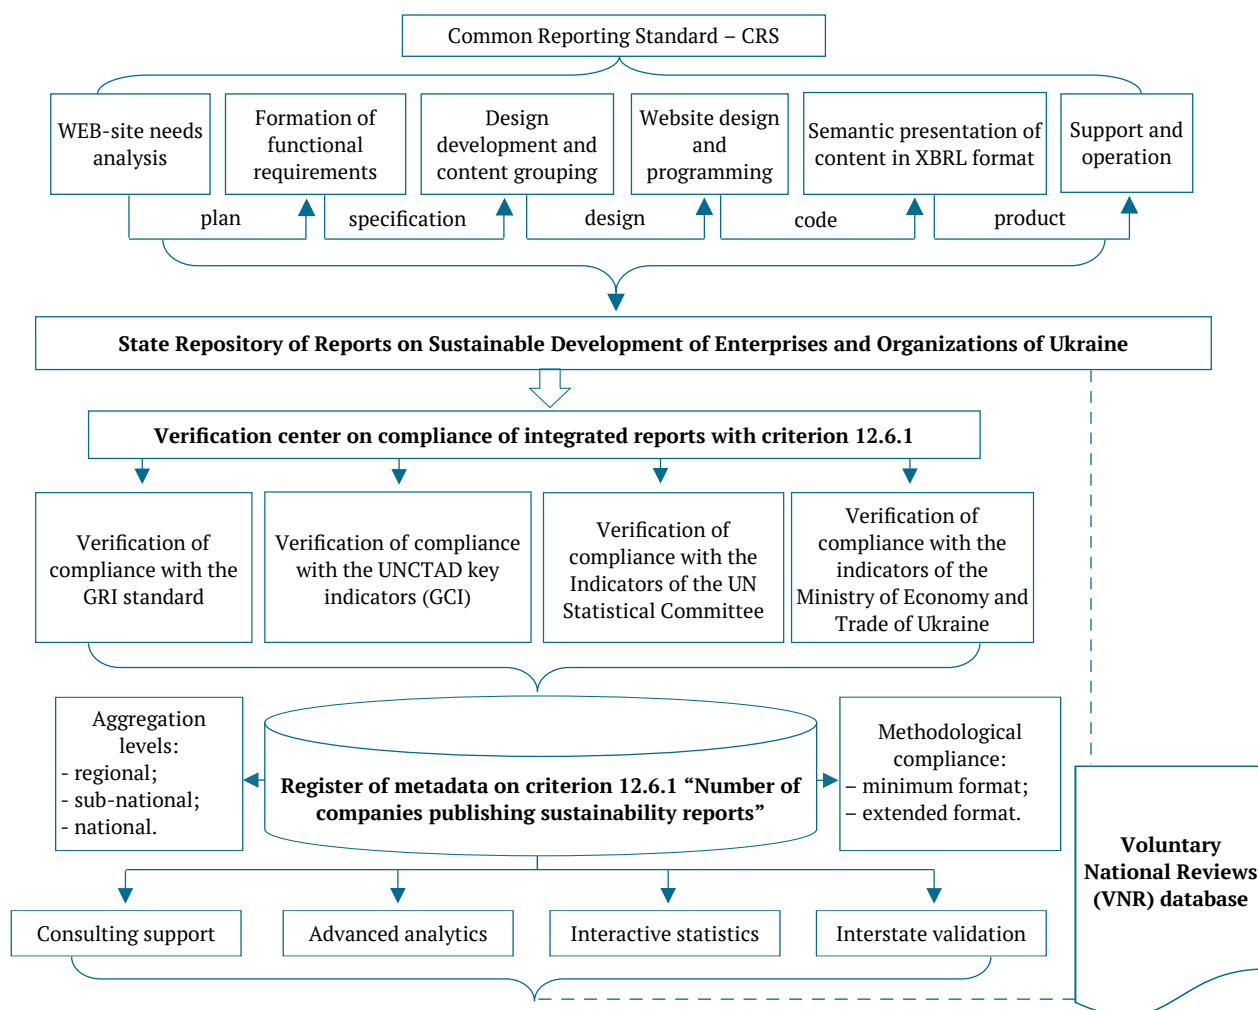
Common Reporting Standard – CRS

WEB-site needs analysis

Formation of functional requirements

Design development and content grouping

Website design and programming

Semantic presentation of content in XBRL format

Support and operation

plan

specification

design

code

product

State Repository of Reports on Sustainable Development of Enterprises and Organizations of Ukraine

Verification center on compliance of integrated reports with criterion 12.6.1

Verification of compliance with the GRI standard

Verification of compliance with the UNCTAD key indicators (GCI)

Verification of compliance with the Indicators of the UN Statistical Committee

Verification of compliance with the indicators of the Ministry of Economy and Trade of Ukraine

Aggregation levels:
- regional;
- sub-national;
- national.

Register of metadata on criterion 12.6.1 “Number of companies publishing sustainability reports”

Methodological compliance:
– minimum format;
– extended format.

Voluntary National Reviews (VNR) database

Consulting support

Advanced analytics

Interactive statistics

Interstate validation